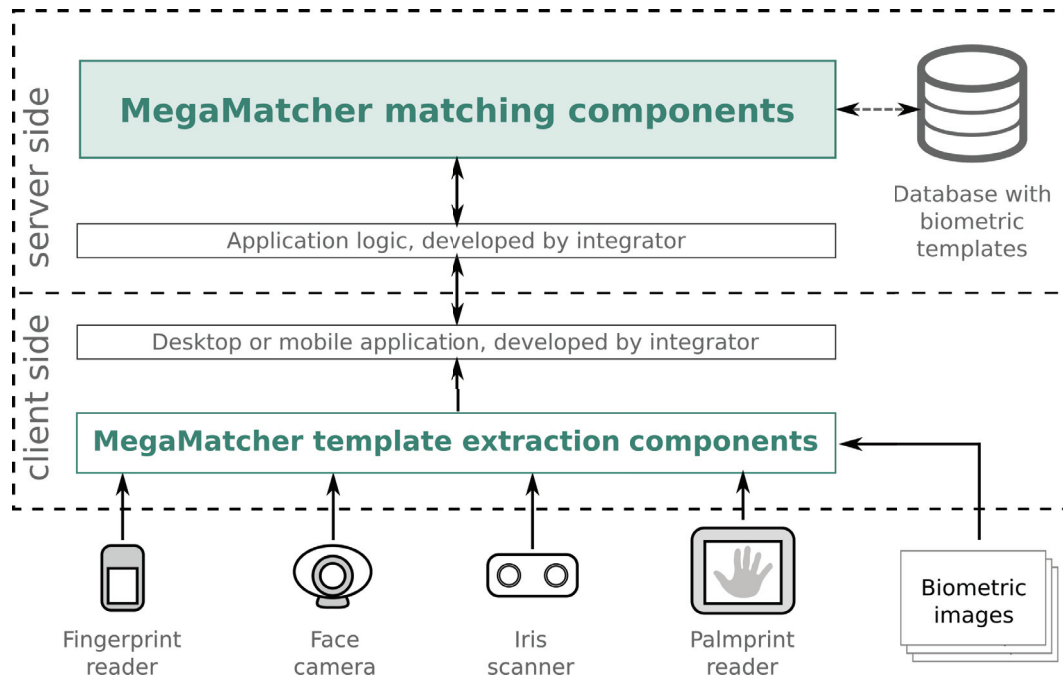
server side

MegaMatcher matching components

Database with biometric templates

Application logic, developed by integrator

client side

Desktop or mobile application, developed by integrator

MegaMatcher template extraction components

Fingerprint reader

Face camera

Iris scanner

Palmprint reader

Biometric images